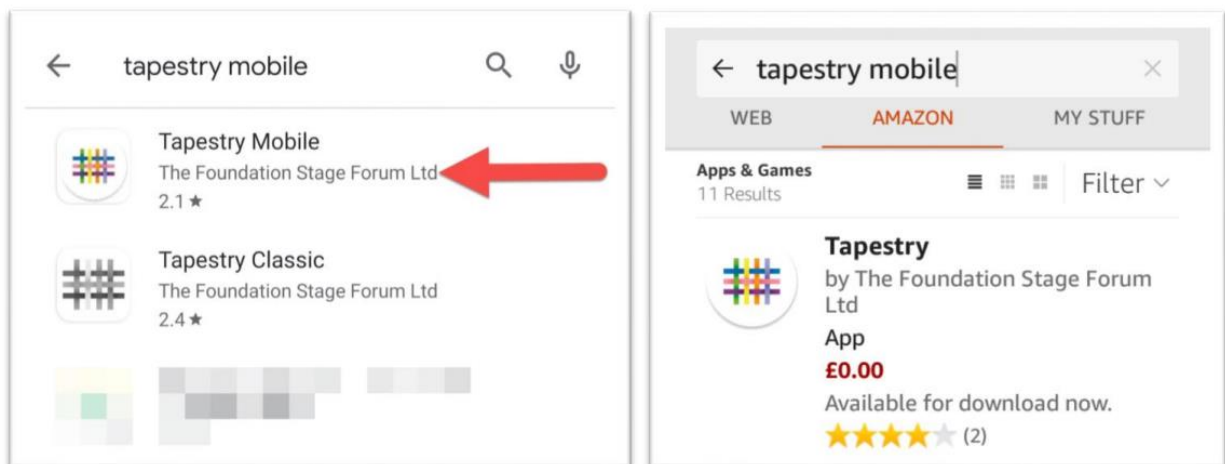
tapestry mobile

Tapestry Mobile
The Foundation Stage Forum Ltd
2.1 ★

Tapestry Classic
The Foundation Stage Forum Ltd
2.4 ★

tapestry mobile

WEB AMAZON MY STUFF

Apps & Games
11 Results

Filter

Tapestry
by The Foundation Stage Forum Ltd
App
£0.00
Available for download now.
(2)